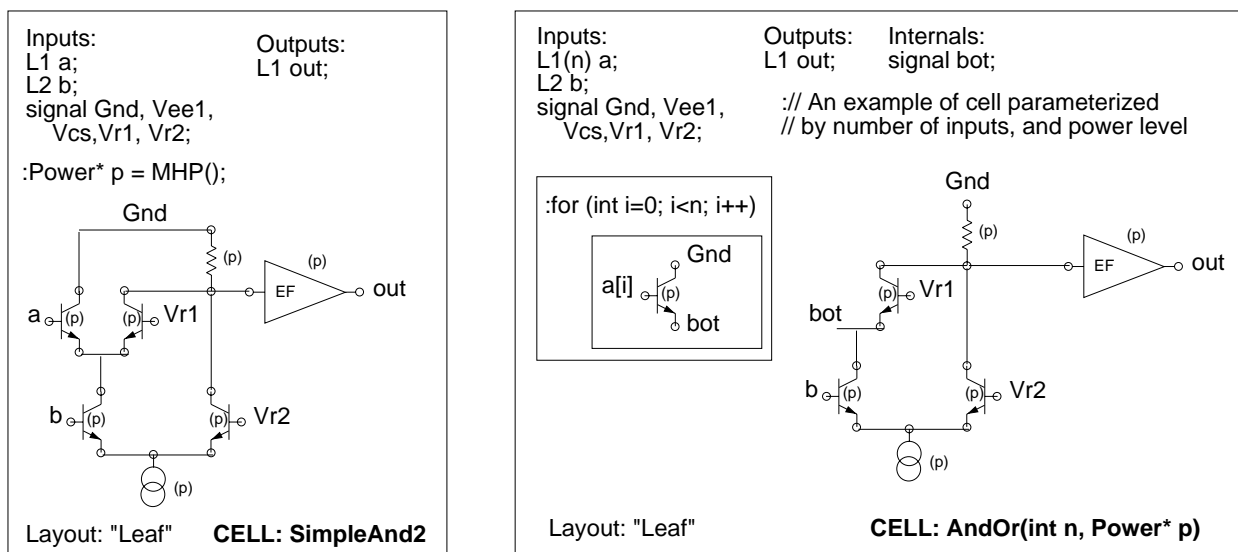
Inputs:
L1 a;
L2 b;
signal Gnd, Vee1, Vcs,Vr1, Vr2;

Outputs:
L1 out;

:Power* p = MHP();

Gnd
(p)
(p)
EF
out
a
(p)
(p)
Vr1
b
(p)
(p)
Vr2
(p)

Layout: "Leaf"
CELL: SimpleAnd2

Inputs:
L1(n) a;
L2 b;
signal Gnd, Vee1, Vcs,Vr1, Vr2;

Outputs:
L1 out;

Internals:
signal bot;

:// An example of cell parameterized
// by number of inputs, and power level

:for (int i=0; i<n; i++)

Gnd
a[i]
(p)
bot

Gnd
(p)
(p)
EF
out
(p)
Vr1
bot
b
(p)
(p)
Vr2
(p)

Layout: "Leaf"
CELL: AndOr(int n, Power* p)